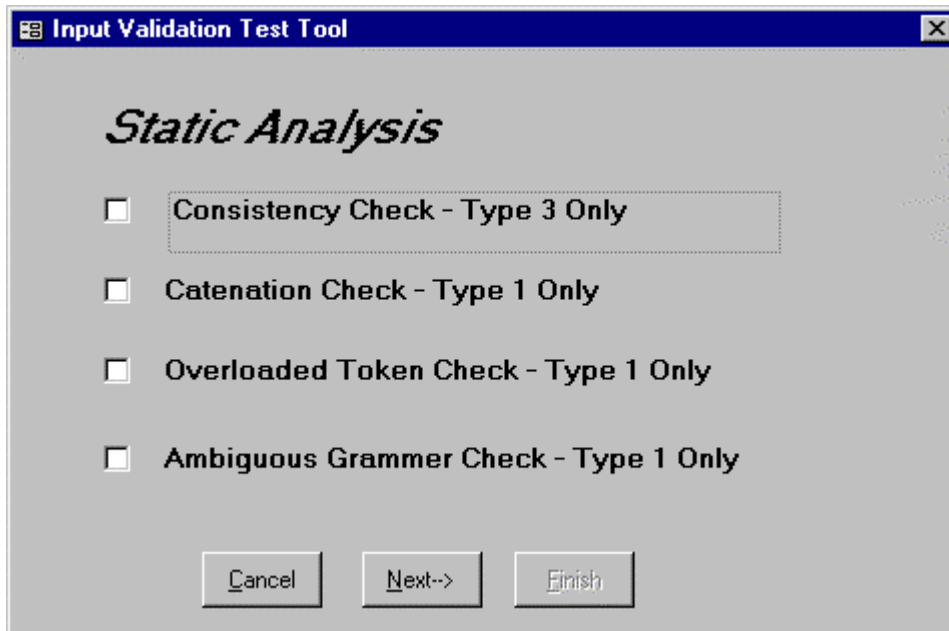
Input Validation Test Tool

Static Analysis

Consistency Check - Type 3 Only

Catenation Check - Type 1 Only

Overloaded Token Check - Type 1 Only

Ambiguous Grammer Check - Type 1 Only

Cancel

Next-->

Finish